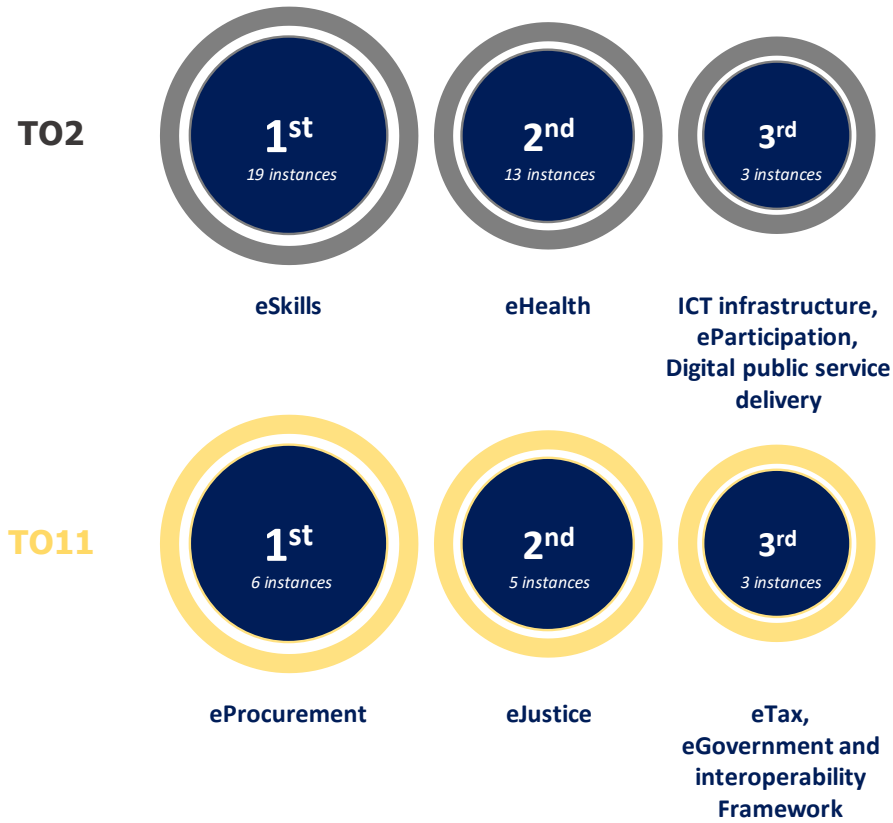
TO2

$1^{st}$
19 instances

$2^{nd}$
13 instances

$3^{rd}$
3 instances

eSkills

eHealth

ICT infrastructure, eParticipation, Digital public service delivery

TO11

$1^{st}$
6 instances

$2^{nd}$
5 instances

$3^{rd}$
3 instances

eProcurement

eJustice

eTax, eGovernment and interoperability Framework